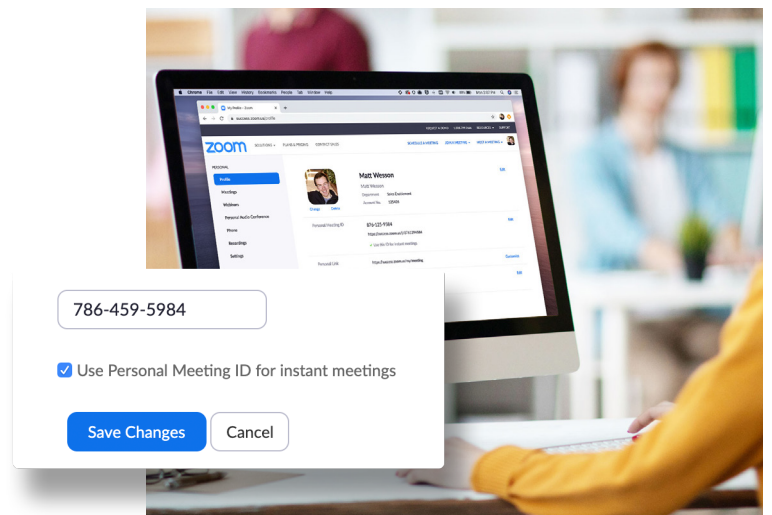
zoom

SOLUTIONS PLANS & PRICING CONTACT SALES

SCHEDULE A MEETING JOIN A MEETING HOST A MEETING

PERSONAL

Profile

Meetings

Webinars

Personal Audio Conference

Phone

Recordings

Settings

Matt Wesson

Personal Meeting ID

876-123-9184

Personal Link

Edit

786-459-5984

Use Personal Meeting ID for instant meetings

Save Changes

Cancel